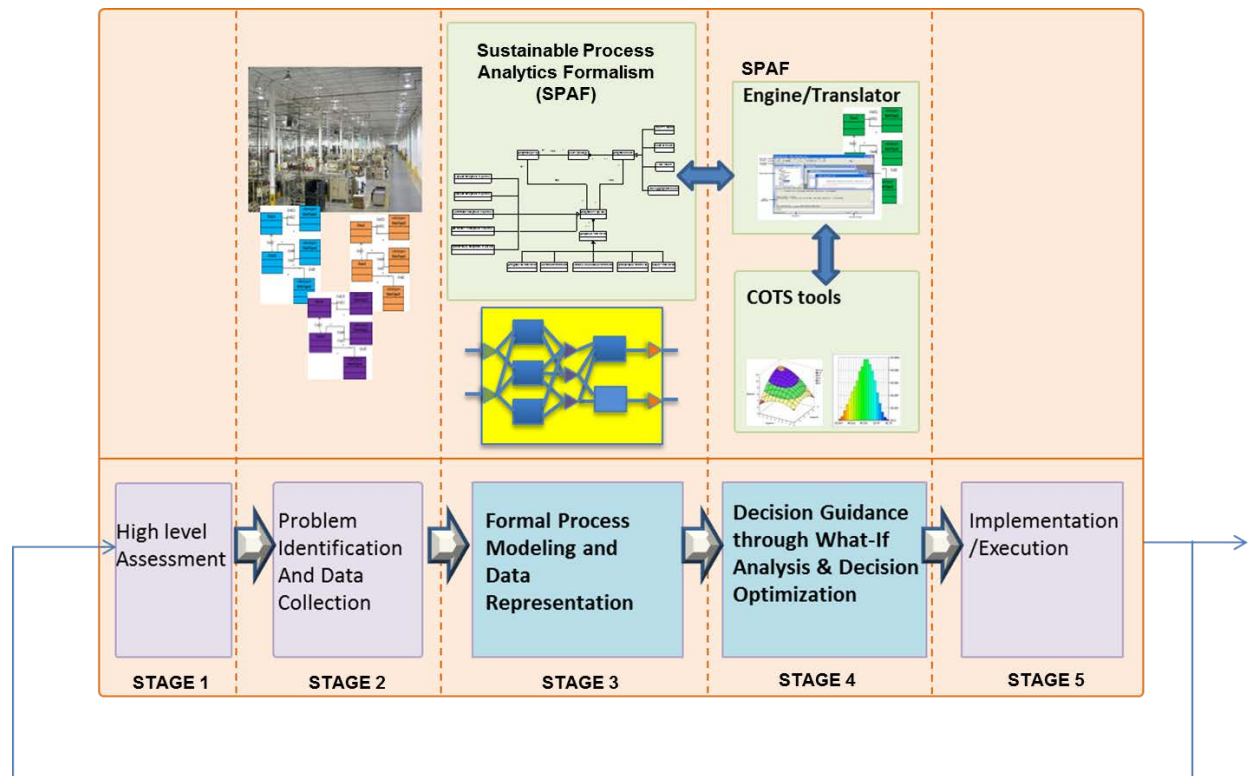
Sustainable Process Analytics Formalism (SPAF)

SPAF Engine/Translator

COTS tools

High level Assessment

Problem Identification And Data Collection

Formal Process Modeling and Data Representation

Decision Guidance through What-If Analysis & Decision Optimization

Implementation /Execution

STAGE 1

STAGE 2

STAGE 3

STAGE 4

STAGE 5